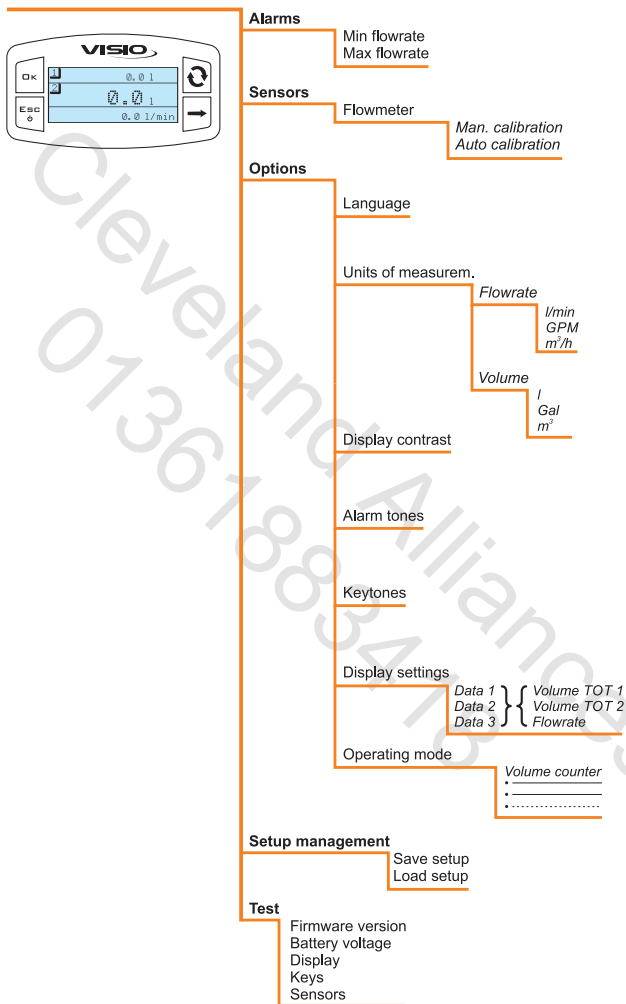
VISIO

OK

ESC

1 0.0 l

2 0.0 l

0.0 l/min

Alarms

Min flowrate
Max flowrate

Sensors

Flowmeter

Man. calibration
Auto calibration

Options

Language

Units of measurem.

Flowrate

l/min
GPM
$m^3/h$

Volume

l
Gal
$m^3$

Display contrast

Alarm tones

Keytones

Display settings

Data 1
Data 2
Data 3

Volume TOT 1
Volume TOT 2
Flowrate

Operating mode

Volume counter

Setup management

Save setup
Load setup

Test

Firmware version
Battery voltage
Display
Keys
Sensors

Cleveland Alliance 01361883418